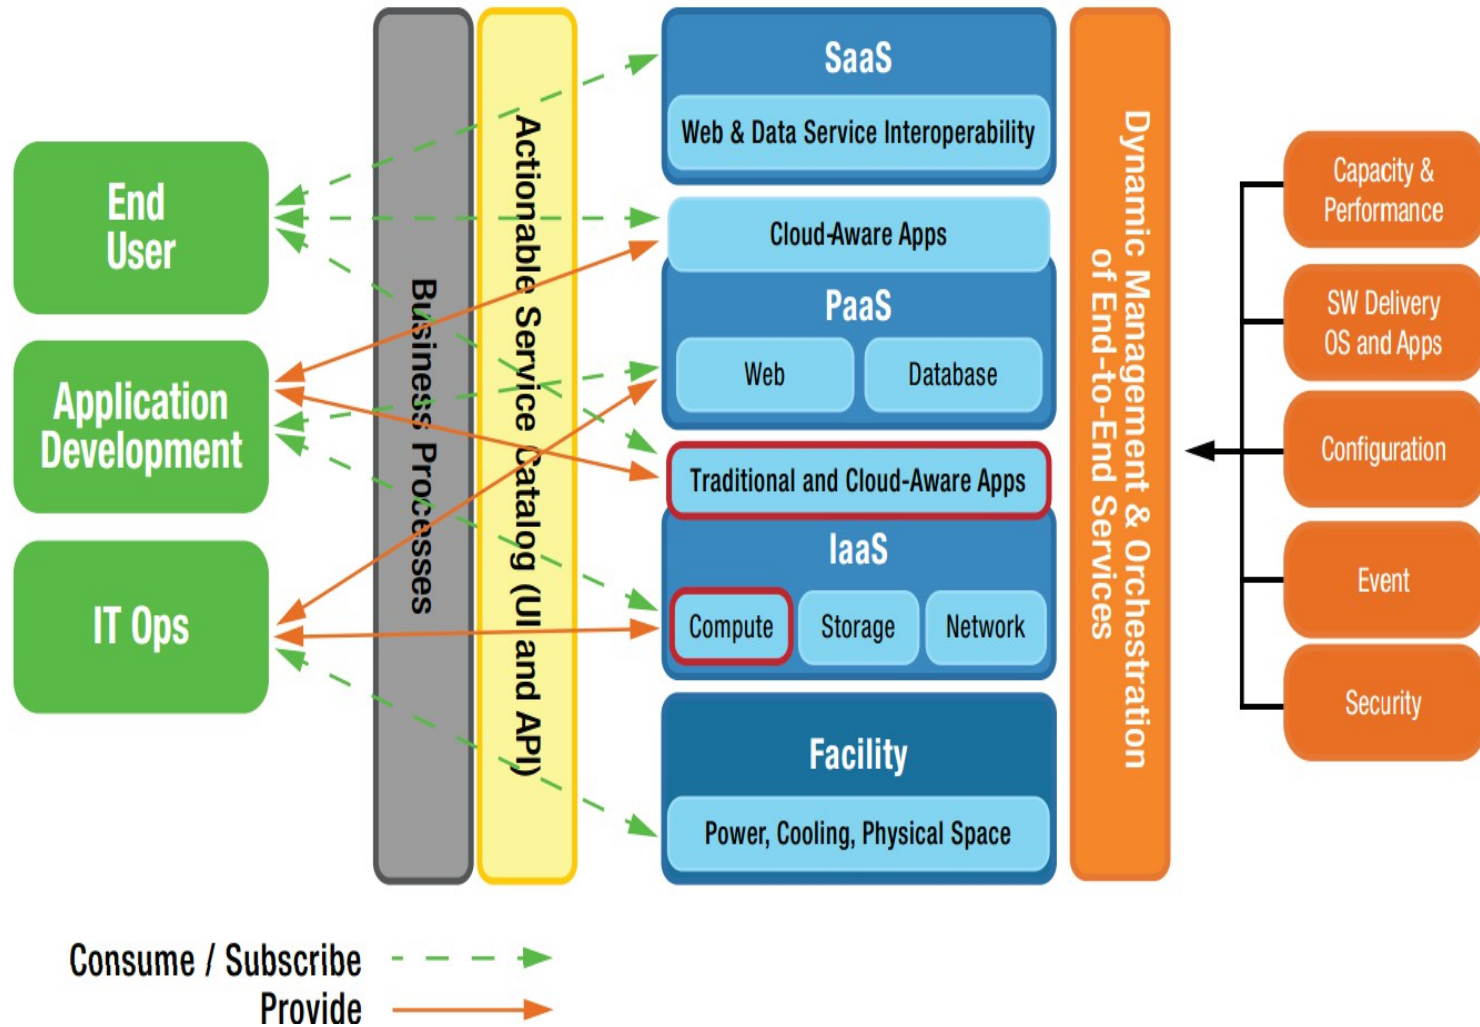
End User

Application Development

IT Ops

Business Processes

Actionable Service Catalog (UI and API)

SaaS

Web & Data Service Interoperability

Cloud-Aware Apps

PaaS

Web

Database

Traditional and Cloud-Aware Apps

IaaS

Compute

Storage

Network

Facility

Power, Cooling, Physical Space

Dynamic Management & Orchestration of End-to-End Services

Capacity & Performance

SW Delivery OS and Apps

Configuration

Event

Security

Consume / Subscribe

Provide